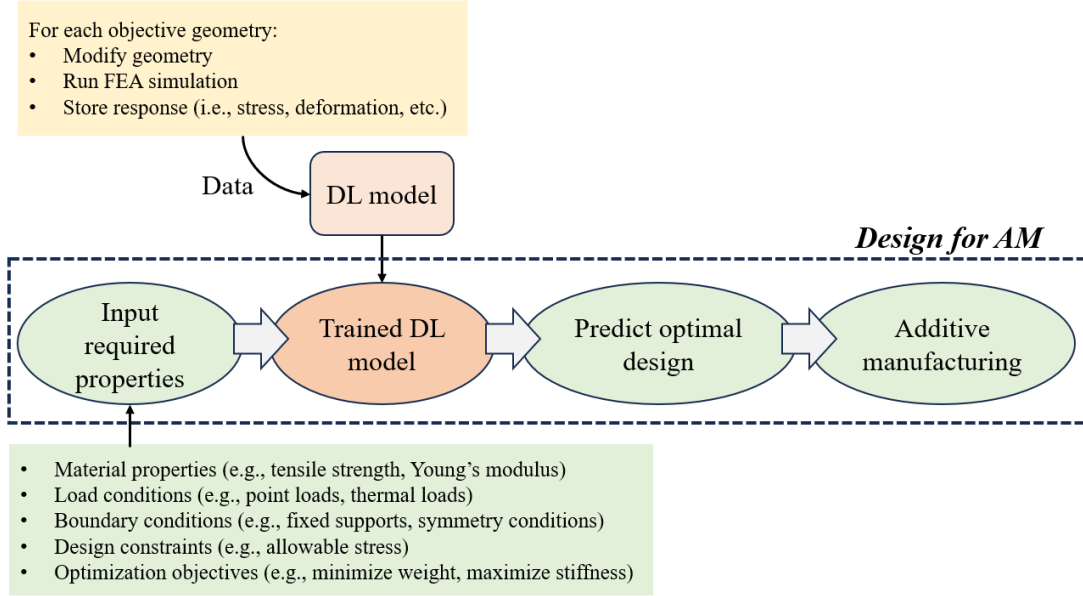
For each objective geometry:
• Modify geometry
• Run FEA simulation
• Store response (i.e., stress, deformation, etc.)

Data

DL model

Design for AM

Input required properties

Trained DL model

Predict optimal design

Additive manufacturing

• Material properties (e.g., tensile strength, Young's modulus)
• Load conditions (e.g., point loads, thermal loads)
• Boundary conditions (e.g., fixed supports, symmetry conditions)
• Design constraints (e.g., allowable stress)
• Optimization objectives (e.g., minimize weight, maximize stiffness)